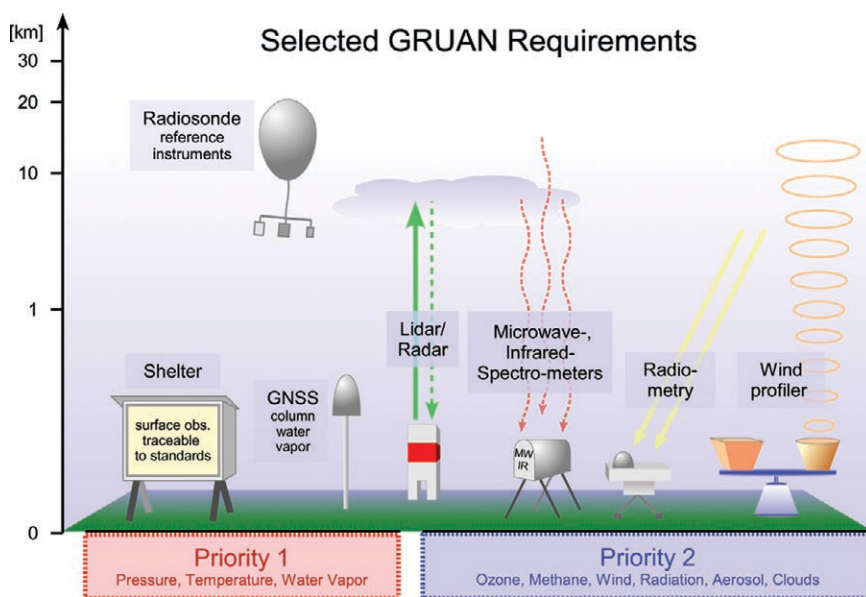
[km]
30
20
10
1
0

Selected GRUAN Requirements

Radiosonde reference instruments

Shelter

surface obs. traceable to standards

GNSS column water vapor

Lidar/ Radar

Microwave-, Infrared-Spectro-meters

MW IR

Radio-metry

Wind profiler

Priority 1
Pressure, Temperature, Water Vapor

Priority 2
Ozone, Methane, Wind, Radiation, Aerosol, Clouds